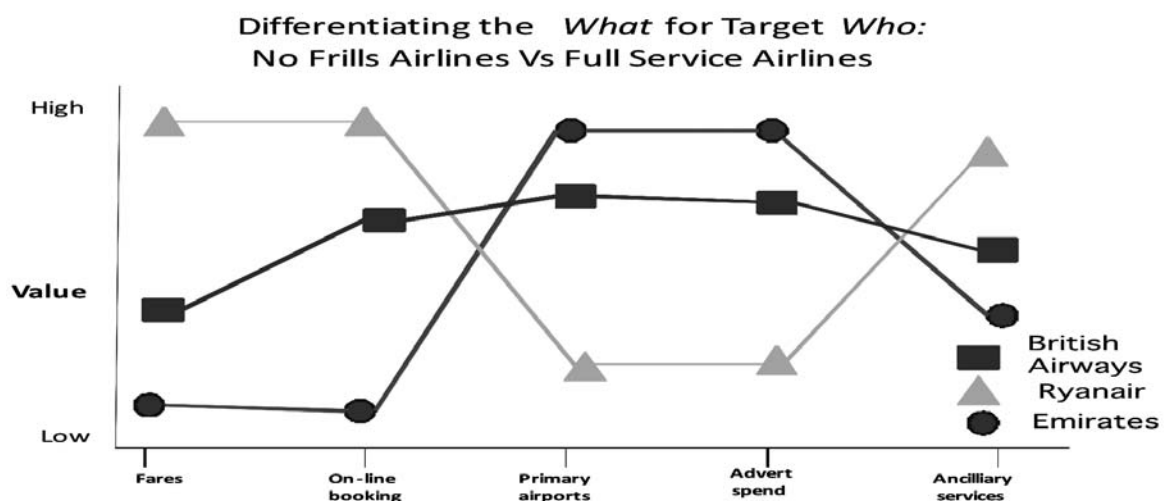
Differentiating the *What* for Target *Who:*
No Frills Airlines Vs Full Service Airlines

High

Value

Low

Fares

On-line booking

Primary airports

Advert spend

Ancilliary services

British Airways

Ryanair

Emirates